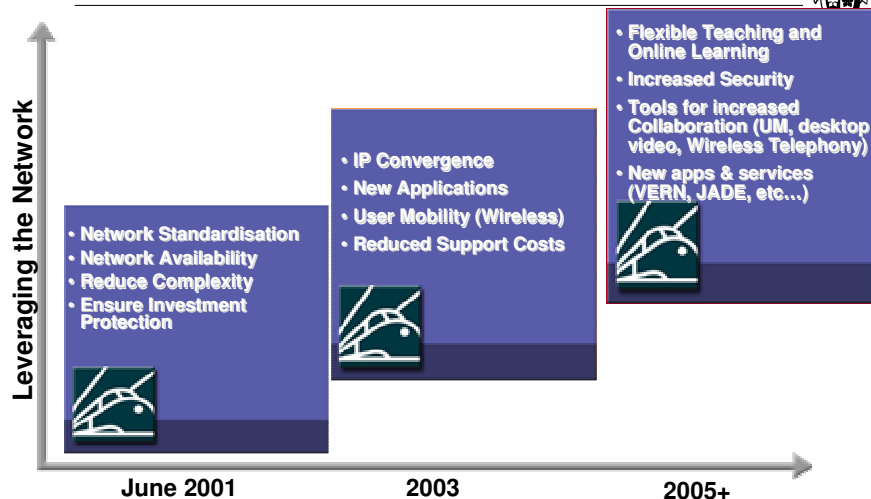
Leveraging the Network

• Network Standardisation
• Network Availability
• Reduce Complexity
• Ensure Investment Protection

• IP Convergence
• New Applications
• User Mobility (Wireless)
• Reduced Support Costs

• Flexible Teaching and Online Learning
• Increased Security
• Tools for increased Collaboration (UM, desktop video, Wireless Telephony)
• New apps & services (VERN, JADE, etc…)

June 2001

2003

2005+